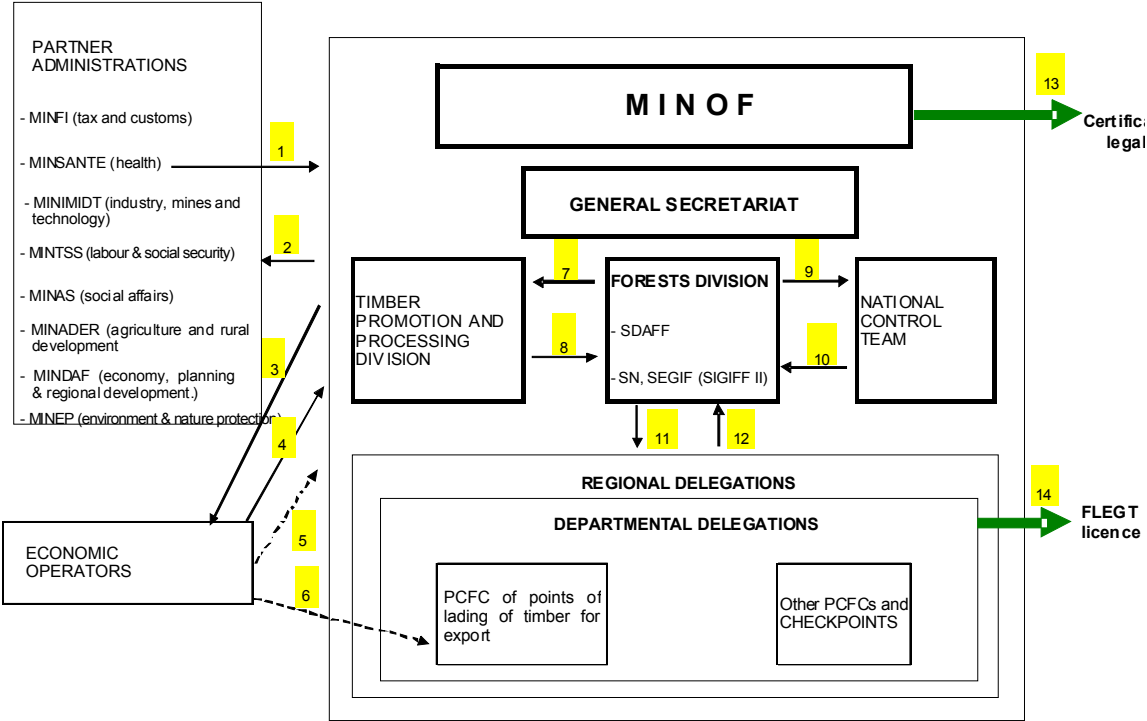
PARTNER ADMINISTRATIONS

- MINFI (tax and customs)

- MINSANTE (health)

- MINIMIDT (industry, mines and technology)

- MINTSS (labour & social security)

- MINAS (social affairs)

- MINADER (agriculture and rural development

- MINDAF (economy, planning & regional development.)

- MINEP (environment & nature protection)

1

2

3

4

5

6

ECONOMIC OPERATORS

M I N O F

13

Certifica
legal

GENERAL SECRETARIAT

7

9

TIMBER PROMOTION AND PROCESSING DIVISION

FORESTS DIVISION

- SDAFF

- SN, SEGIF (SIGIFF II)

NATIONAL CONTROL TEAM

8

10

11

12

REGIONAL DELEGATIONS

DEPARTMENTAL DELEGATIONS

14

FLEGT licence

PCFC of points of lading of timber for export

Other PCFCs and CHECKPOINTS